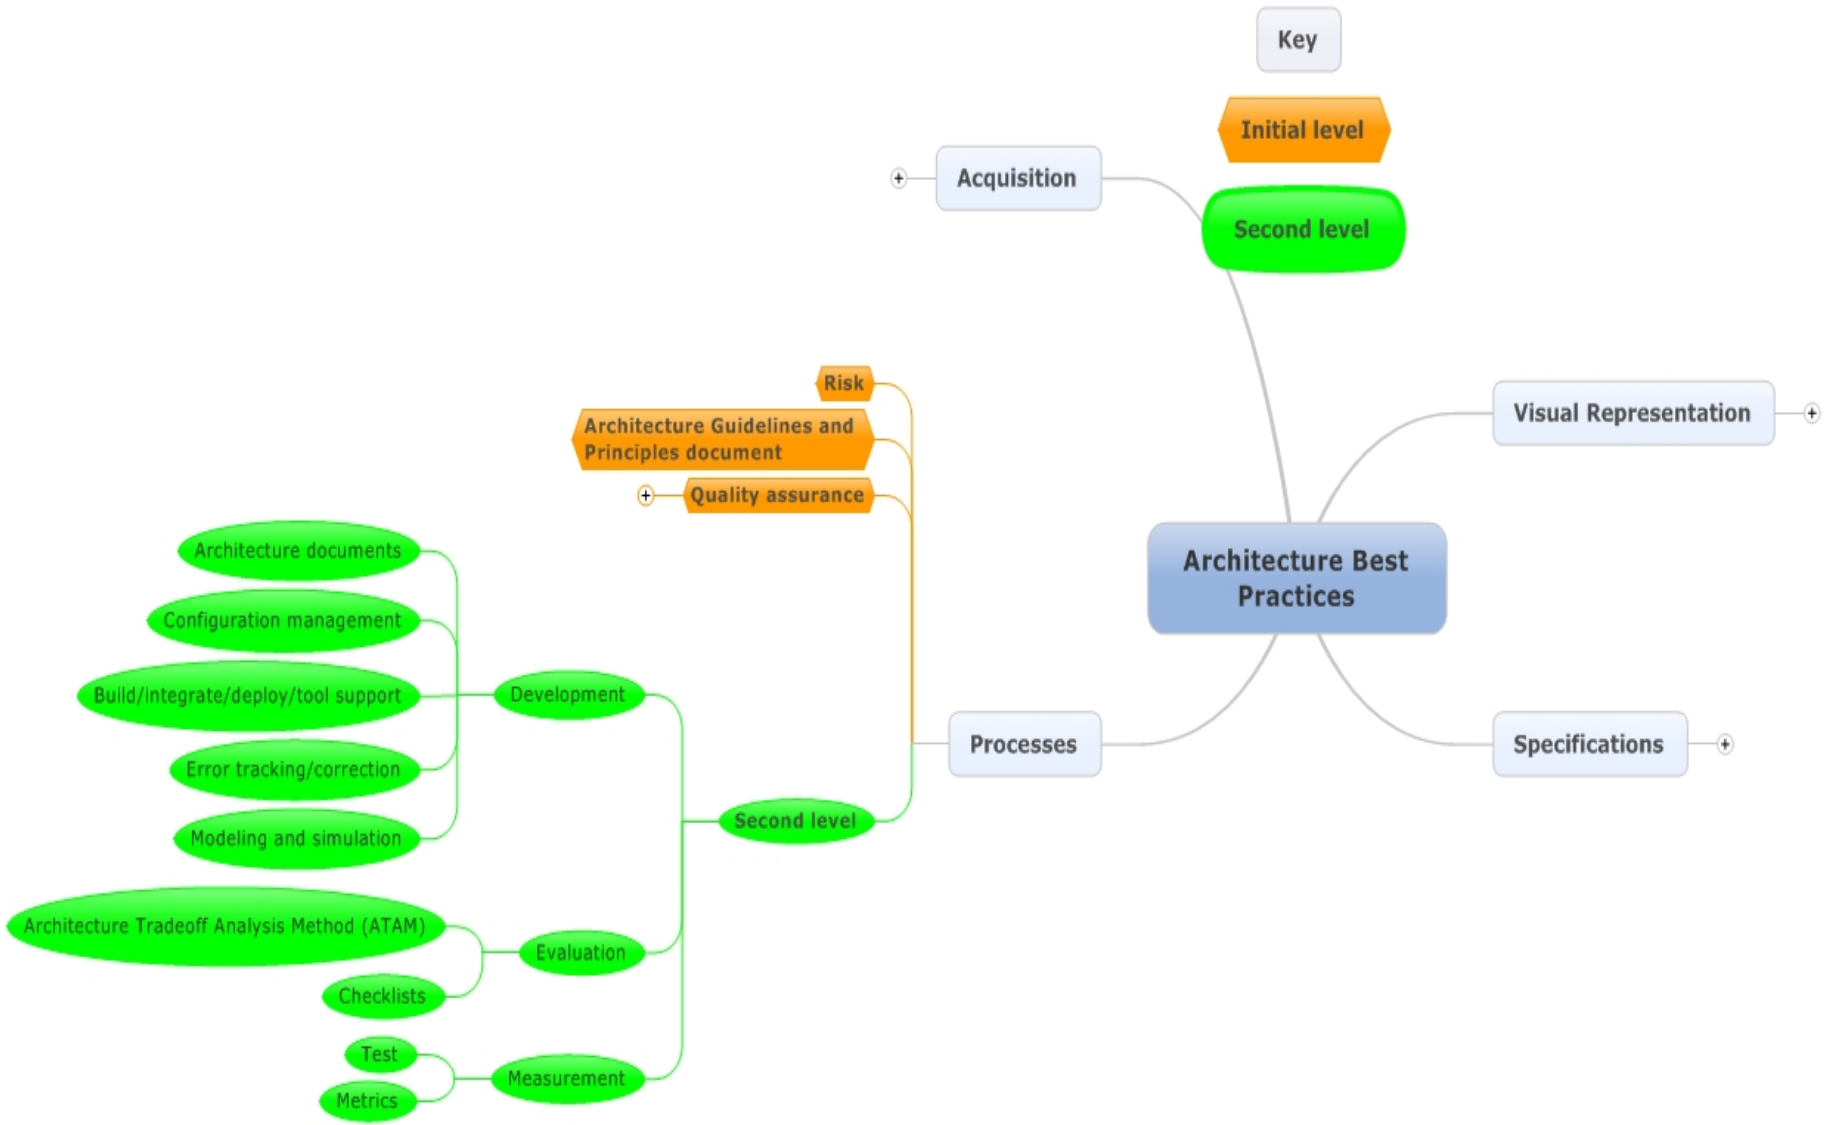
Key

Initial level

Second level

Acquisition

Visual Representation

Architecture Best Practices

Processes

Specifications

Risk

Architecture Guidelines and Principles document

Quality assurance

Second level

Development

Architecture documents

Configuration management

Build/integrate/deploy/tool support

Error tracking/correction

Modeling and simulation

Evaluation

Architecture Tradeoff Analysis Method (ATAM)

Checklists

Measurement

Test

Metrics